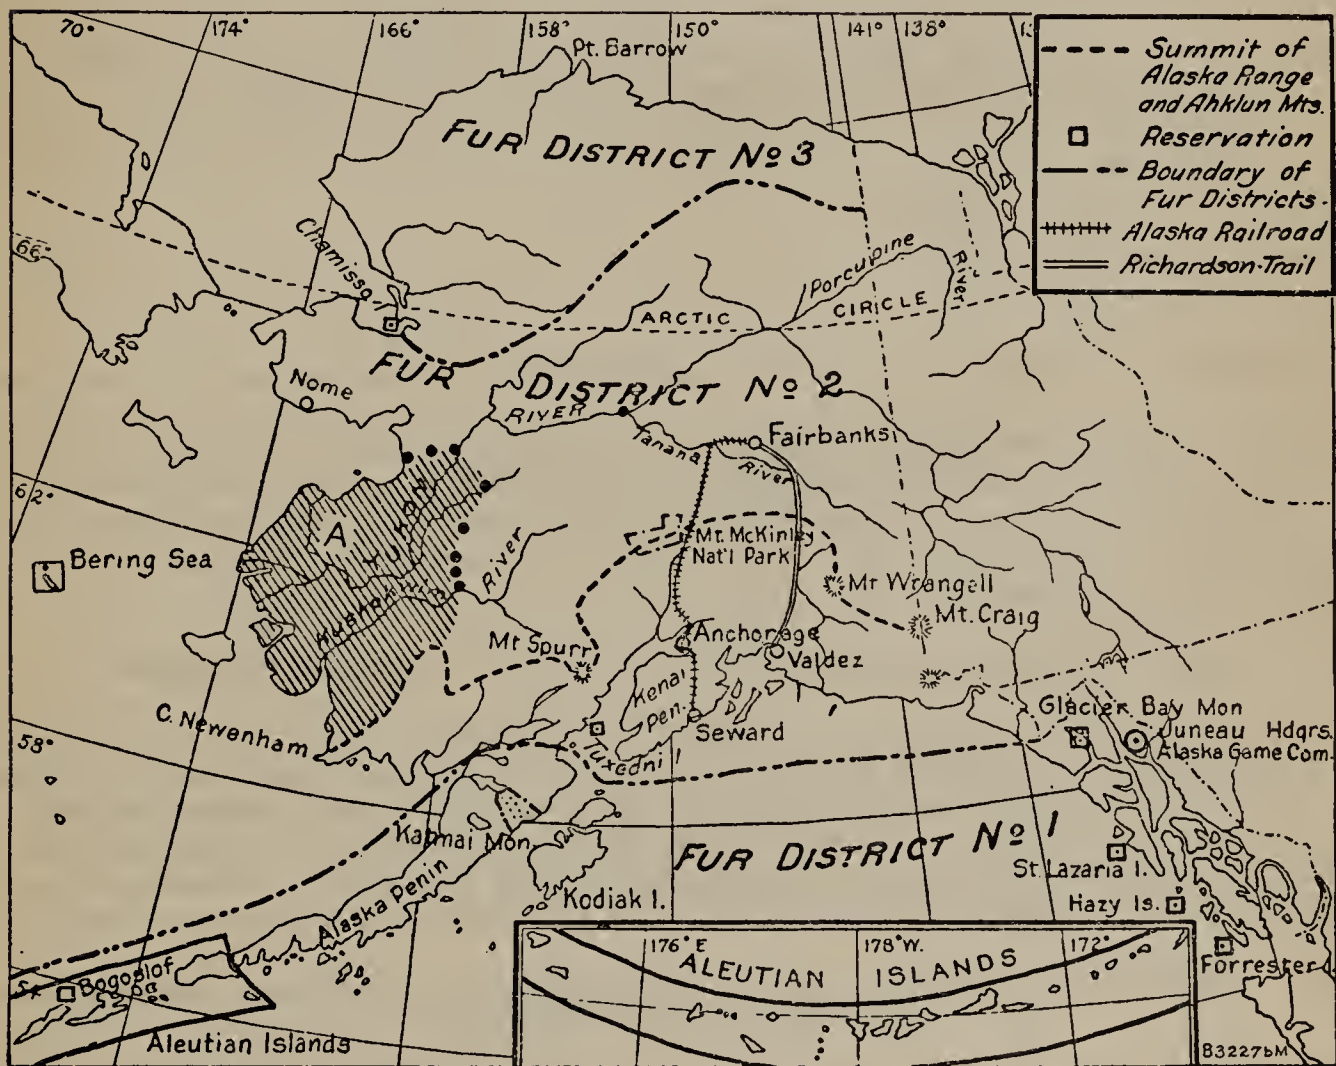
70° 174° 166° 158° 150° 141° 138°

Pt. Barrow

Summit of Alaska Range and Ahklun Mts.
Reservation
Boundary of Fur Districts.
Alaska Railroad
Richardson Trail

FUR DISTRICT № 3

66°

Chamisso I.

Porcupine

River

ARCTIC CIRCLE

FUR DISTRICT № 2

Nome

RIVER

Tanana River

Fairbanks

62°

A

YUKON

Kuskokwim

River

Bering Sea

Mt. McKinley Nat'l Park

Mt Wrangell

Mt. Craig

Mt Spurr

Anchorage

Valdez

Kenai Pen.

Seward

C. Newenham

58°

Tuxedni

Glacier Bay Mon

Juneau Hdqrs. Alaska Game Com.

Katmai Mon

FUR DISTRICT № 1

St. Lazaria I.

Kodiak I.

Hazy Is.

Alaska Penin

Bogoslof

Aleutian Islands

176° E 178° W. 172°

ALEUTIAN ISLANDS

Forrester I.

B3227bM